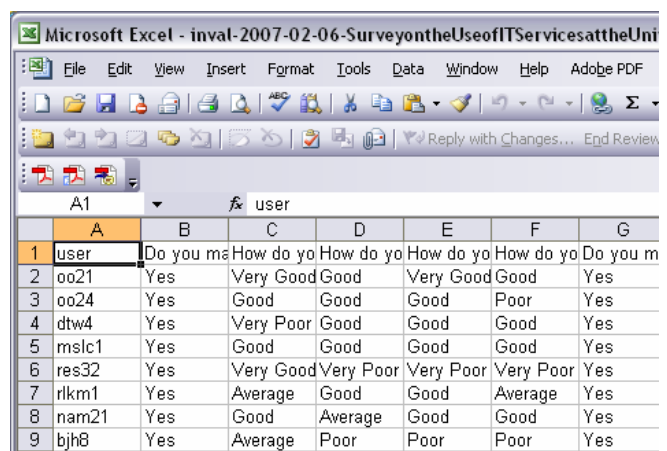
Microsoft Excel - inval-2007-02-06-SurveyontheUseofITServicesattheUni

File Edit View Insert Format Tools Data Window Help Adobe PDF

Reply with Changes... End Review

A1 $f_x$ user

| | A | B | C | D | E | F | G |
|---|---|---|---|---|---|---|---|
| 1 | user | Do you ma | How do yo | How do yo | How do yo | How do yo | Do you m |
| 2 | oo21 | Yes | Very Good | Good | Very Good | Good | Yes |
| 3 | oo24 | Yes | Good | Good | Good | Poor | Yes |
| 4 | dtw4 | Yes | Very Poor | Good | Good | Good | Yes |
| 5 | mslc1 | Yes | Good | Good | Good | Good | Yes |
| 6 | res32 | Yes | Very Good | Very Poor | Very Poor | Very Poor | Yes |
| 7 | rlkm1 | Yes | Average | Good | Good | Average | Yes |
| 8 | nam21 | Yes | Good | Average | Good | Good | Yes |
| 9 | bjh8 | Yes | Average | Poor | Poor | Poor | Yes |